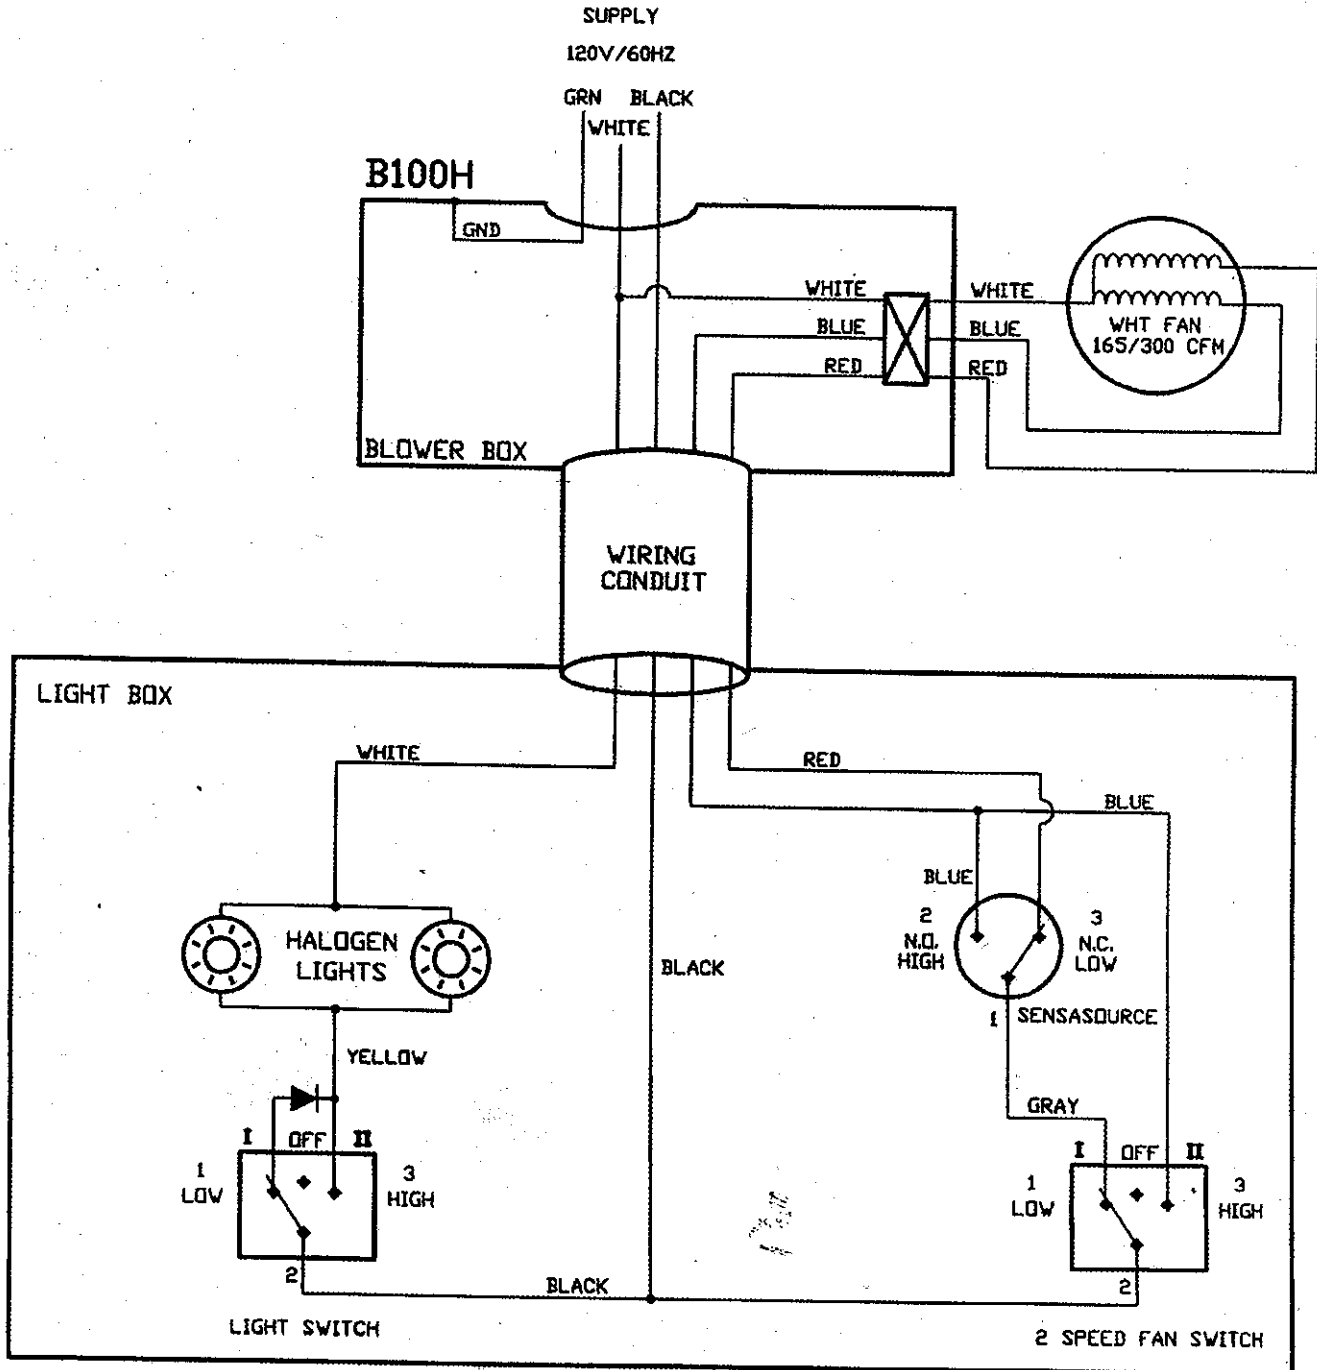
SUPPLY
120V/60HZ
GRN BLACK
WHITE
B100H
GND
WHITE
BLUE
RED
WHITE
BLUE
RED
WHT FAN
165/300 CFM
BLOWER BOX
WIRING CONDUIT
LIGHT BOX
WHITE
RED
BLUE
BLUE
2
N.O.
HIGH
3
N.C.
LOW
1
SENSASOURCE
HALOGEN LIGHTS
BLACK
YELLOW
GRAY
I OFF II
1
LOW
3
HIGH
2
I OFF II
1
LOW
3
HIGH
2
BLACK
LIGHT SWITCH
2 SPEED FAN SWITCH